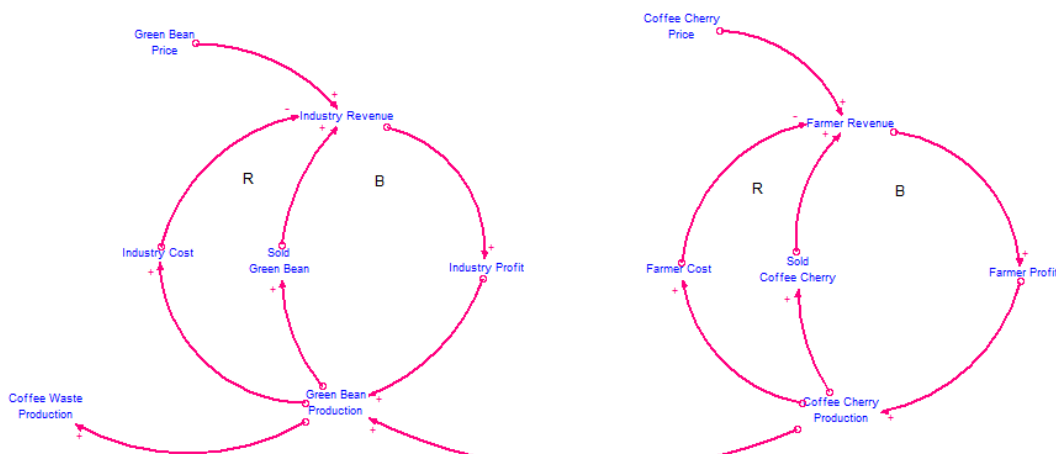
Green Bean Price

+

-

Industry Revenue

+

R

B

Industry Cost

+

Sold Green Bean

+

Industry Profit

+

Coffee Waste Production

+

Green Bean Production

+

+

Coffee Cherry Price

+

-

Farmer Revenue

+

R

B

Farmer Cost

+

Sold Coffee Cherry

+

+

Farmer Profit

Coffee Cherry Production

+